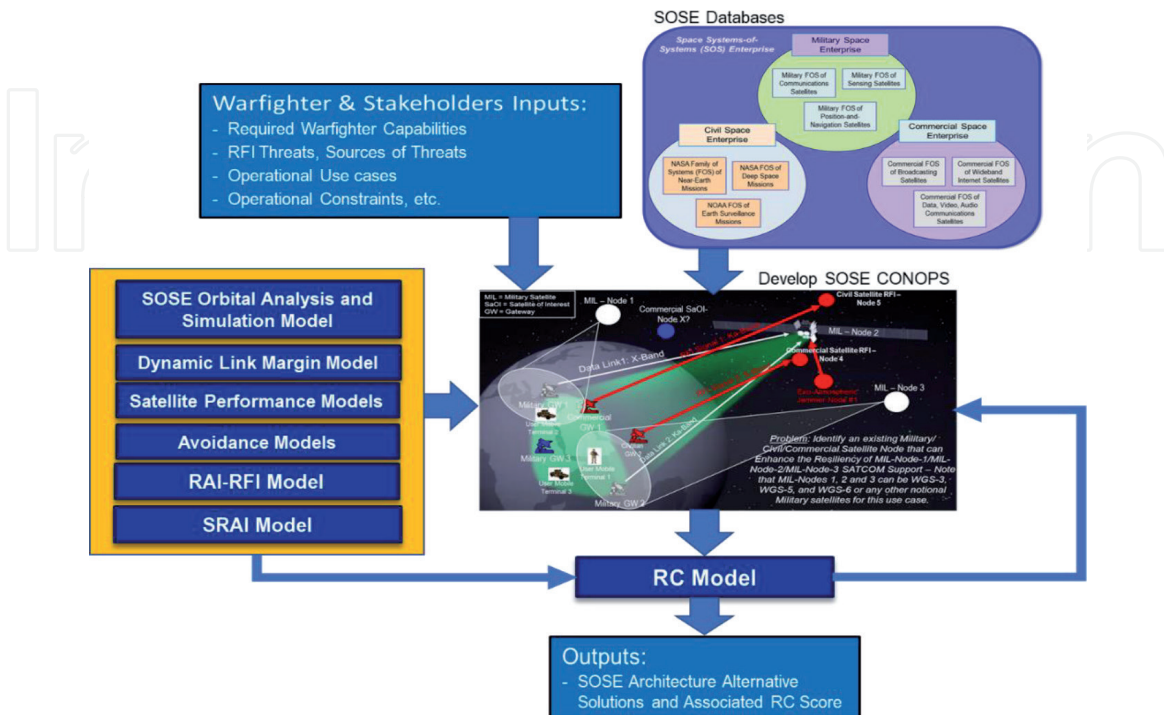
SOSE Databases

Space Systems-of-Systems (SOS) Enterprise

Military Space Enterprise

Military FOS of Communications Satellites

Military FOS of Sensing Satellites

Military FOS of Position-and-Navigation Satellites

Civil Space Enterprise

NASA Family of Systems (FOS) of Near-Earth Missions

NASA FOS of Deep Space Missions

NOAA FOS of Earth Surveillance Missions

Commercial Space Enterprise

Commercial FOS of Broadcasting Satellites

Commercial FOS of Wideband Internet Satellites

Commercial FOS of Data, Video, Audio Communications Satellites

Warfighter & Stakeholders Inputs:
- Required Warfighter Capabilities
- RFI Threats, Sources of Threats
- Operational Use cases
- Operational Constraints, etc.

SOSE Orbital Analysis and Simulation Model

Dynamic Link Margin Model

Satellite Performance Models

Avoidance Models

RAI-RFI Model

SRAI Model

Develop SOSE CONOPS

MIL = Military Satellite
SaOI = Satellite of Interest
GW = Gateway

MIL – Node 1

Commercial SaOI-Node X?

Civil Satellite RFI – Node 5

MIL – Node 2

Commercial Satellite RFI – Node 4

Data Link1: X-Band

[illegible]

MIL – Node 3

Military GW 1

User Mobile Terminal 2

Commercial GW 1

Military GW 3

User Mobile Terminal 3

User Mobile Terminal 1

Civilian GW 2

Data Link 2: Ka-Band

Military GW 2

Problem: Identify an existing Military/Civil/Commercial Satellite Node that can Enhance the Resiliency of MIL-Node-1/MIL-Node-2/MIL-Node-3 SATCOM Support – Note that MIL-Nodes 1, 2 and 3 can be WGS-3, WGS-5, and WGS-6 or any other notional Military satellites for this use case.

RC Model

Outputs:
- SOSE Architecture Alternative Solutions and Associated RC Score